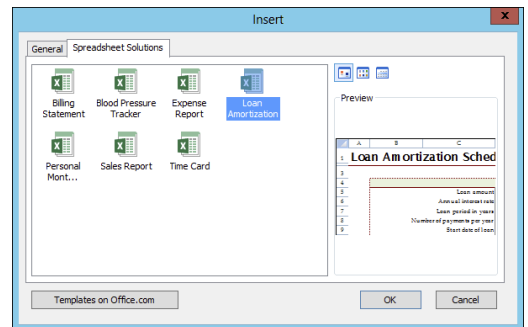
Insert

General | Spreadsheet Solutions

Billing Statement
Blood Pressure Tracker
Expense Report
Loan Amortization
Personal Mont...
Sales Report
Time Card

Preview

| | A | B | C |
|---|---|---|---|
| 1 | Loan Amortization Sched | | |
| 2 | | | |
| 3 | | | |
| 4 | | | |
| 5 | | | Loan amount |
| 6 | | | Annual interest rate |
| 7 | | | Loan period in years |
| 8 | | | Number of payments per year |
| 9 | | | Start date of loan |

Templates on Office.com
OK
Cancel